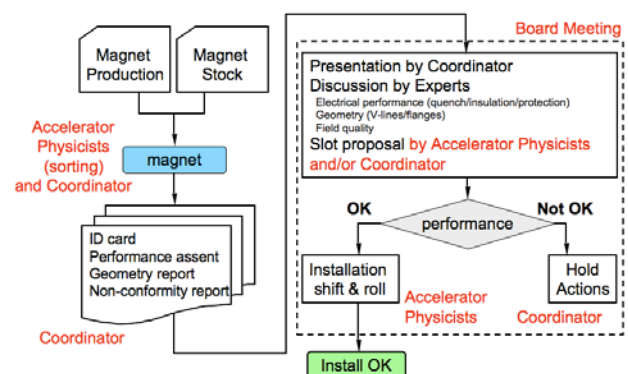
Magnet Production

Magnet Stock

Accelerator Physicists (sorting) and Coordinator

magnet

ID card
Performance assent
Geometry report
Non-conformity report

Coordinator

Board Meeting

Presentation by Coordinator
Discussion by Experts
Electrical performance (quench/insulation/protection)
Geometry (V-lines/flanges)
Field quality
Slot proposal by Accelerator Physicists and/or Coordinator

OK

performance

Not OK

Installation shift & roll

Accelerator Physicists

Hold Actions

Coordinator

Install OK